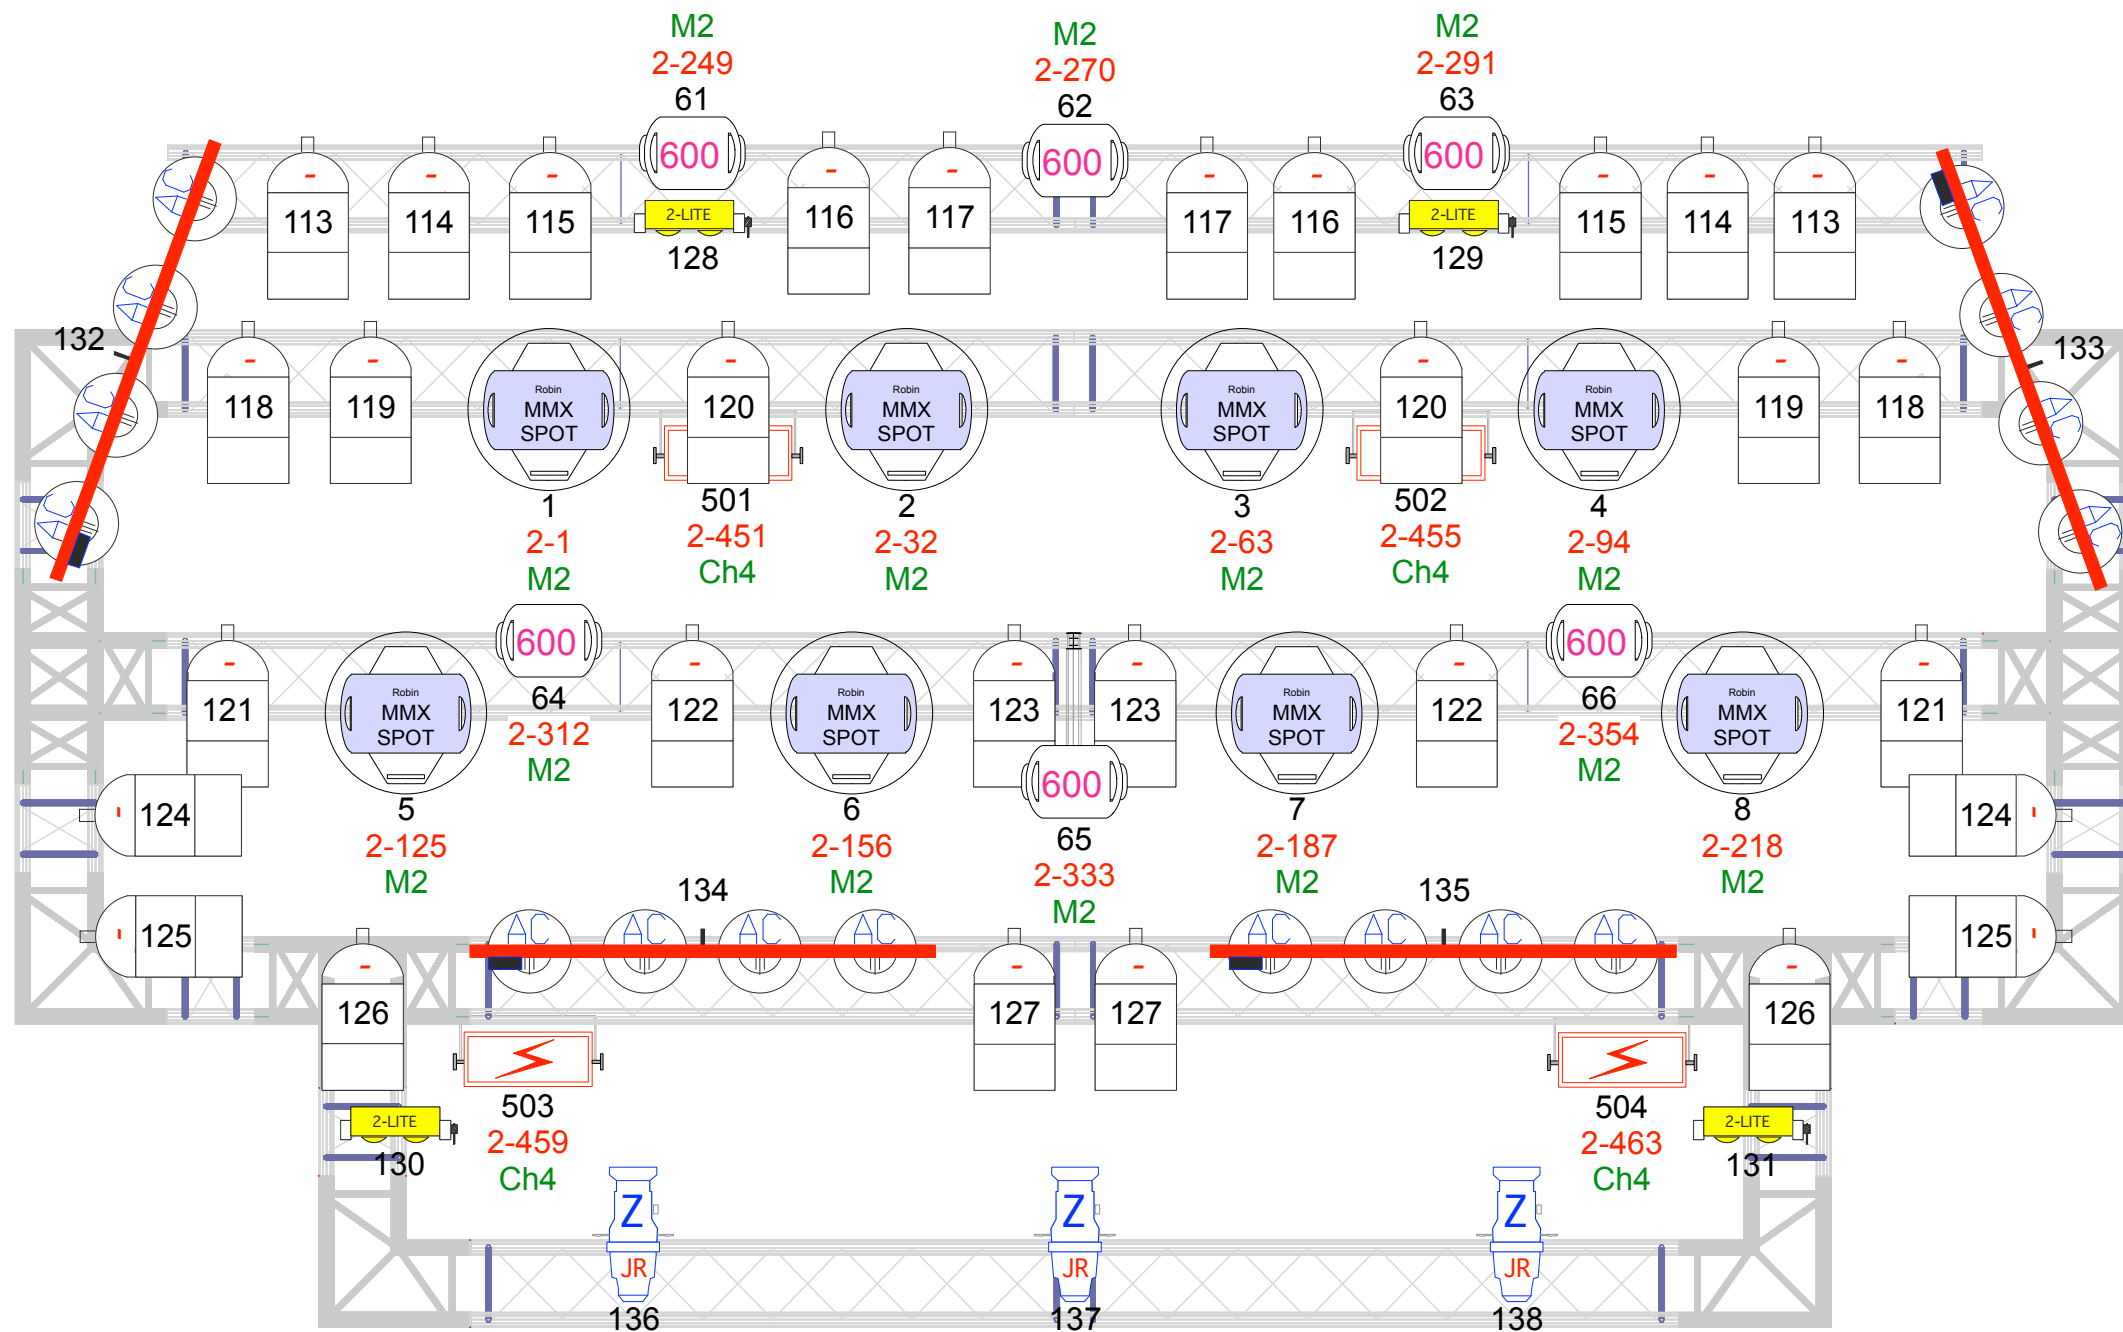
M2
2-249
61
600
2-LITE
128

M2
2-270
62
600

M2
2-291
63
600
2-LITE
129

AC AC AC AC
132

113 114 115 116 117 117 116 115 114 113

AC AC AC AC
133

118 119

Robin MMX SPOT
1
2-1
M2

120
501
2-451
Ch4

Robin MMX SPOT
2
2-32
M2

Robin MMX SPOT
3
2-63
M2

120
502
2-455
Ch4

Robin MMX SPOT
4
2-94
M2

119 118

121

Robin MMX SPOT
5
2-125
M2

600
64
2-312
M2

122

Robin MMX SPOT
6
2-156
M2

123 123
600
65
2-333
M2

Robin MMX SPOT
7
2-187
M2

122

600
66
2-354
M2

Robin MMX SPOT
8
2-218
M2

121

124 124
125 125

134
AC AC AC AC

135
AC AC AC AC

126
503
2-459
Ch4
2-LITE
130

127 127

126
504
2-463
Ch4
2-LITE
131

Z
JR
136

Z
JR
137

Z
JR
138